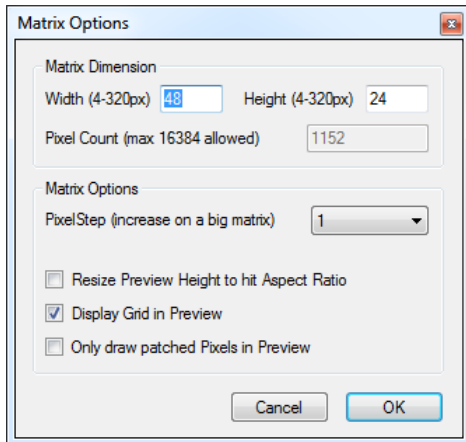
Matrix Options

Matrix Dimension

Width (4-320px) 48

Height (4-320px) 24

Pixel Count (max 16384 allowed) 1152

Matrix Options

PixelStep (increase on a big matrix) 1

Resize Preview Height to hit Aspect Ratio

Display Grid in Preview

Only draw patched Pixels in Preview

Cancel

OK